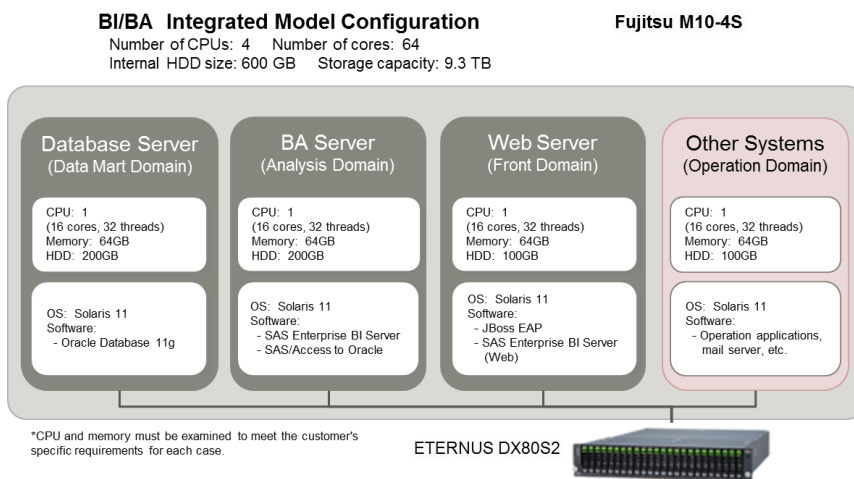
BI/BA Integrated Model Configuration

Fujitsu M10-4S

Number of CPUs: 4 Number of cores: 64
Internal HDD size: 600 GB Storage capacity: 9.3 TB

Database Server
(Data Mart Domain)

CPU: 1
(16 cores, 32 threads)
Memory: 64GB
HDD: 200GB

OS: Solaris 11
Software:
- Oracle Database 11g

BA Server
(Analysis Domain)

CPU: 1
(16 cores, 32 threads)
Memory: 64GB
HDD: 200GB

OS: Solaris 11
Software:
- SAS Enterprise BI Server
- SAS/Access to Oracle

Web Server
(Front Domain)

CPU: 1
(16 cores, 32 threads)
Memory: 64GB
HDD: 100GB

OS: Solaris 11
Software:
- JBoss EAP
- SAS Enterprise BI Server (Web)

Other Systems
(Operation Domain)

CPU: 1
(16 cores, 32 threads)
Memory: 64GB
HDD: 100GB

OS: Solaris 11
Software:
- Operation applications, mail server, etc.

*CPU and memory must be examined to meet the customer's specific requirements for each case.

ETERNUS DX80S2